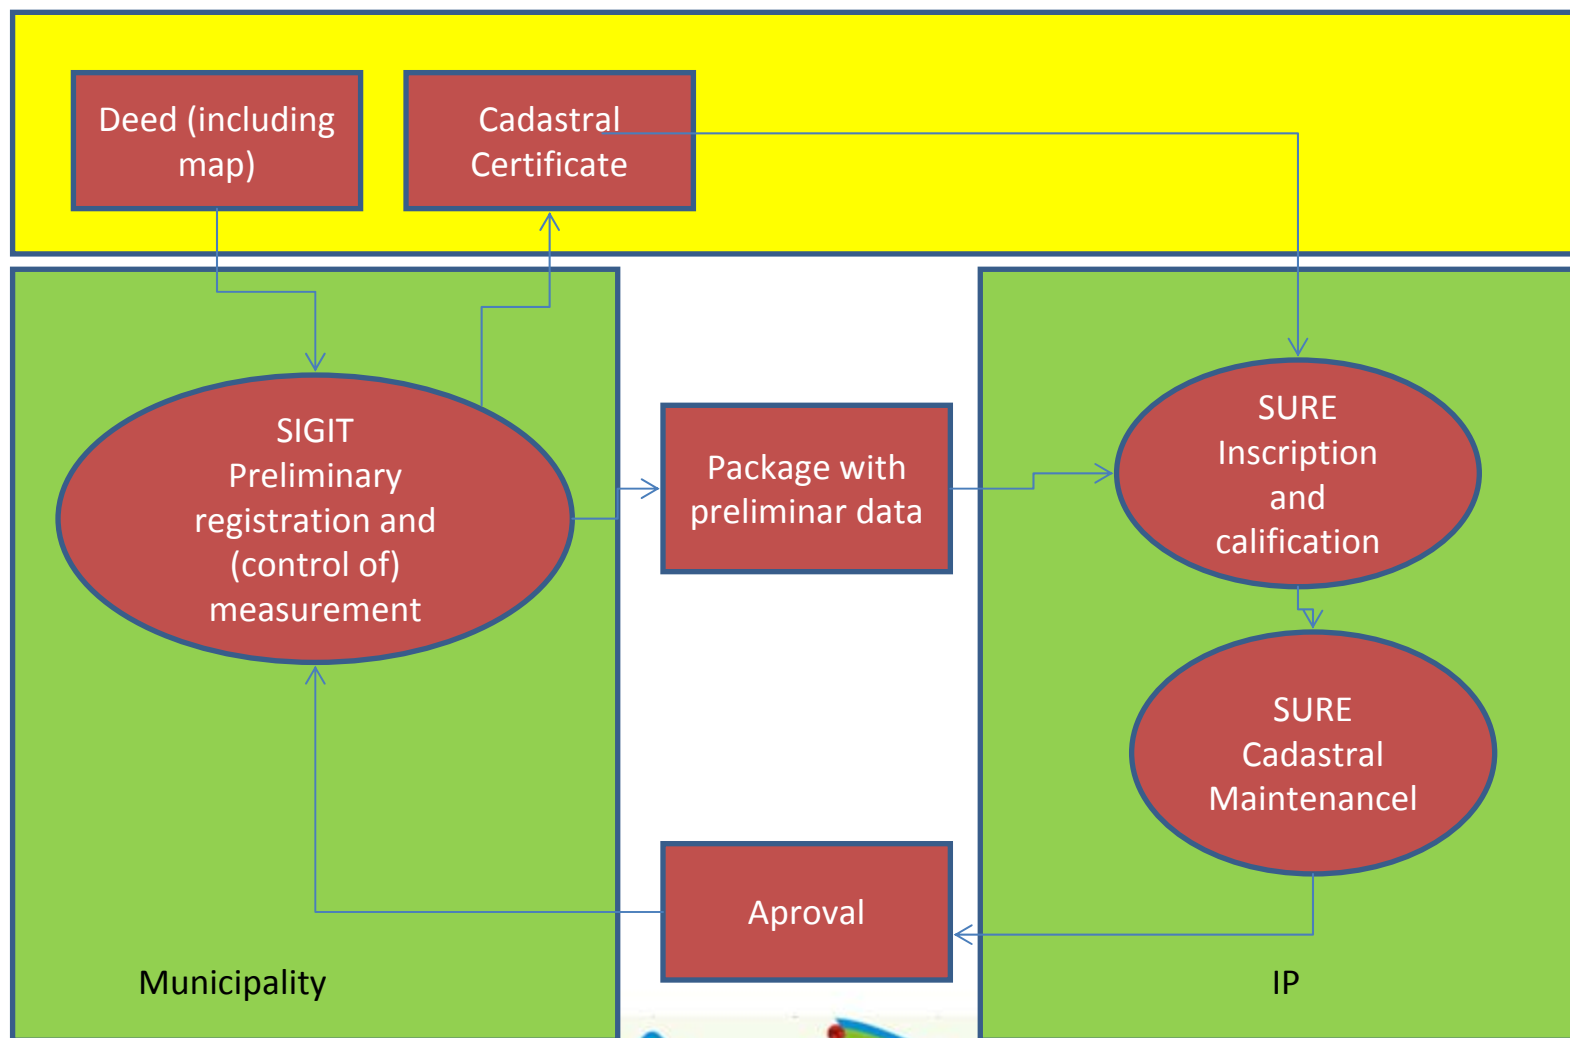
Deed (including map)

Cadastral Certificate

SIGIT Preliminary registration and (control of) measurement

Package with preliminar data

SURE Inscription and calification

SURE Cadastral Maintenancel

Aproval

Municipality

IP